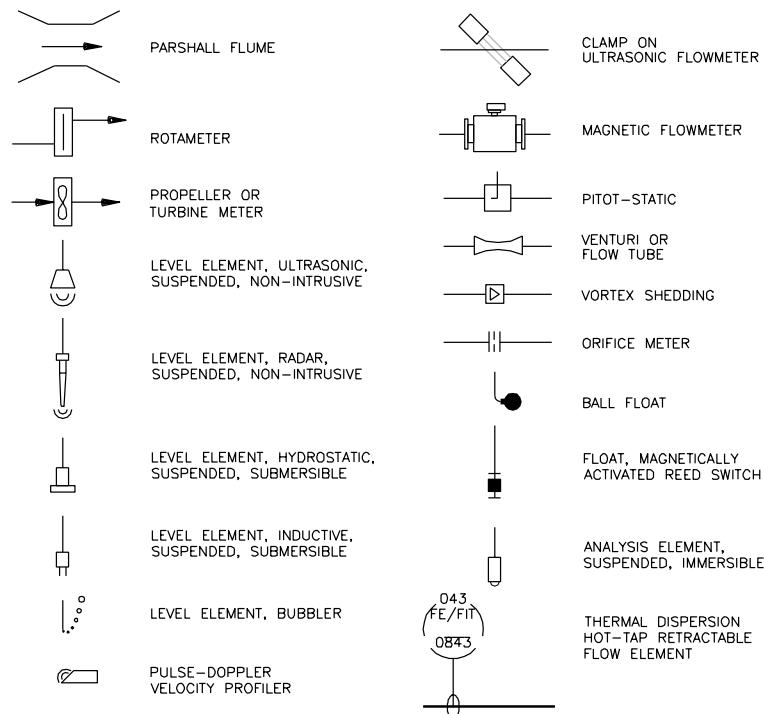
PARSHALL FLUME

ROTAMETER

PROPELLER OR TURBINE METER

LEVEL ELEMENT, ULTRASONIC, SUSPENDED, NON-INTRUSIVE

LEVEL ELEMENT, RADAR, SUSPENDED, NON-INTRUSIVE

LEVEL ELEMENT, HYDROSTATIC, SUSPENDED, SUBMERSIBLE

LEVEL ELEMENT, INDUCTIVE, SUSPENDED, SUBMERSIBLE

LEVEL ELEMENT, BUBBLER

PULSE-DOPPLER VELOCITY PROFILER

CLAMP ON ULTRASONIC FLOWMETER

MAGNETIC FLOWMETER

PITOT-STATIC

VENTURI OR FLOW TUBE

VORTEX SHEDDING

ORIFICE METER

BALL FLOAT

FLOAT, MAGNETICALLY ACTIVATED REED SWITCH

ANALYSIS ELEMENT, SUSPENDED, IMMERSIBLE

043
FE/FIT
0843

THERMAL DISPERSION HOT-TAP RETRACTABLE FLOW ELEMENT